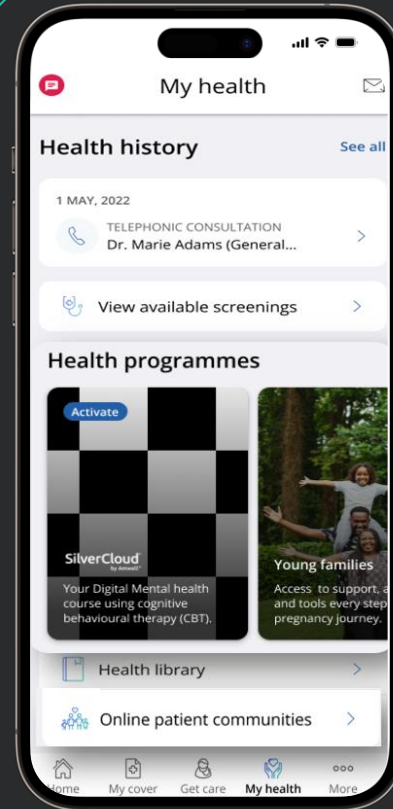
My health

Health history

See all

1 MAY, 2022

TELEPHONIC CONSULTATION

Dr. Marie Adams (General...

View available screenings

Health programmes

Activate

SilverCloud

by Amwell

Your Digital Mental health course using cognitive behavioural therapy (CBT).

Young families

Access to support, a and tools every step pregnancy journey.

Health library

Online patient communities

Home

My cover

Get care

My health

More